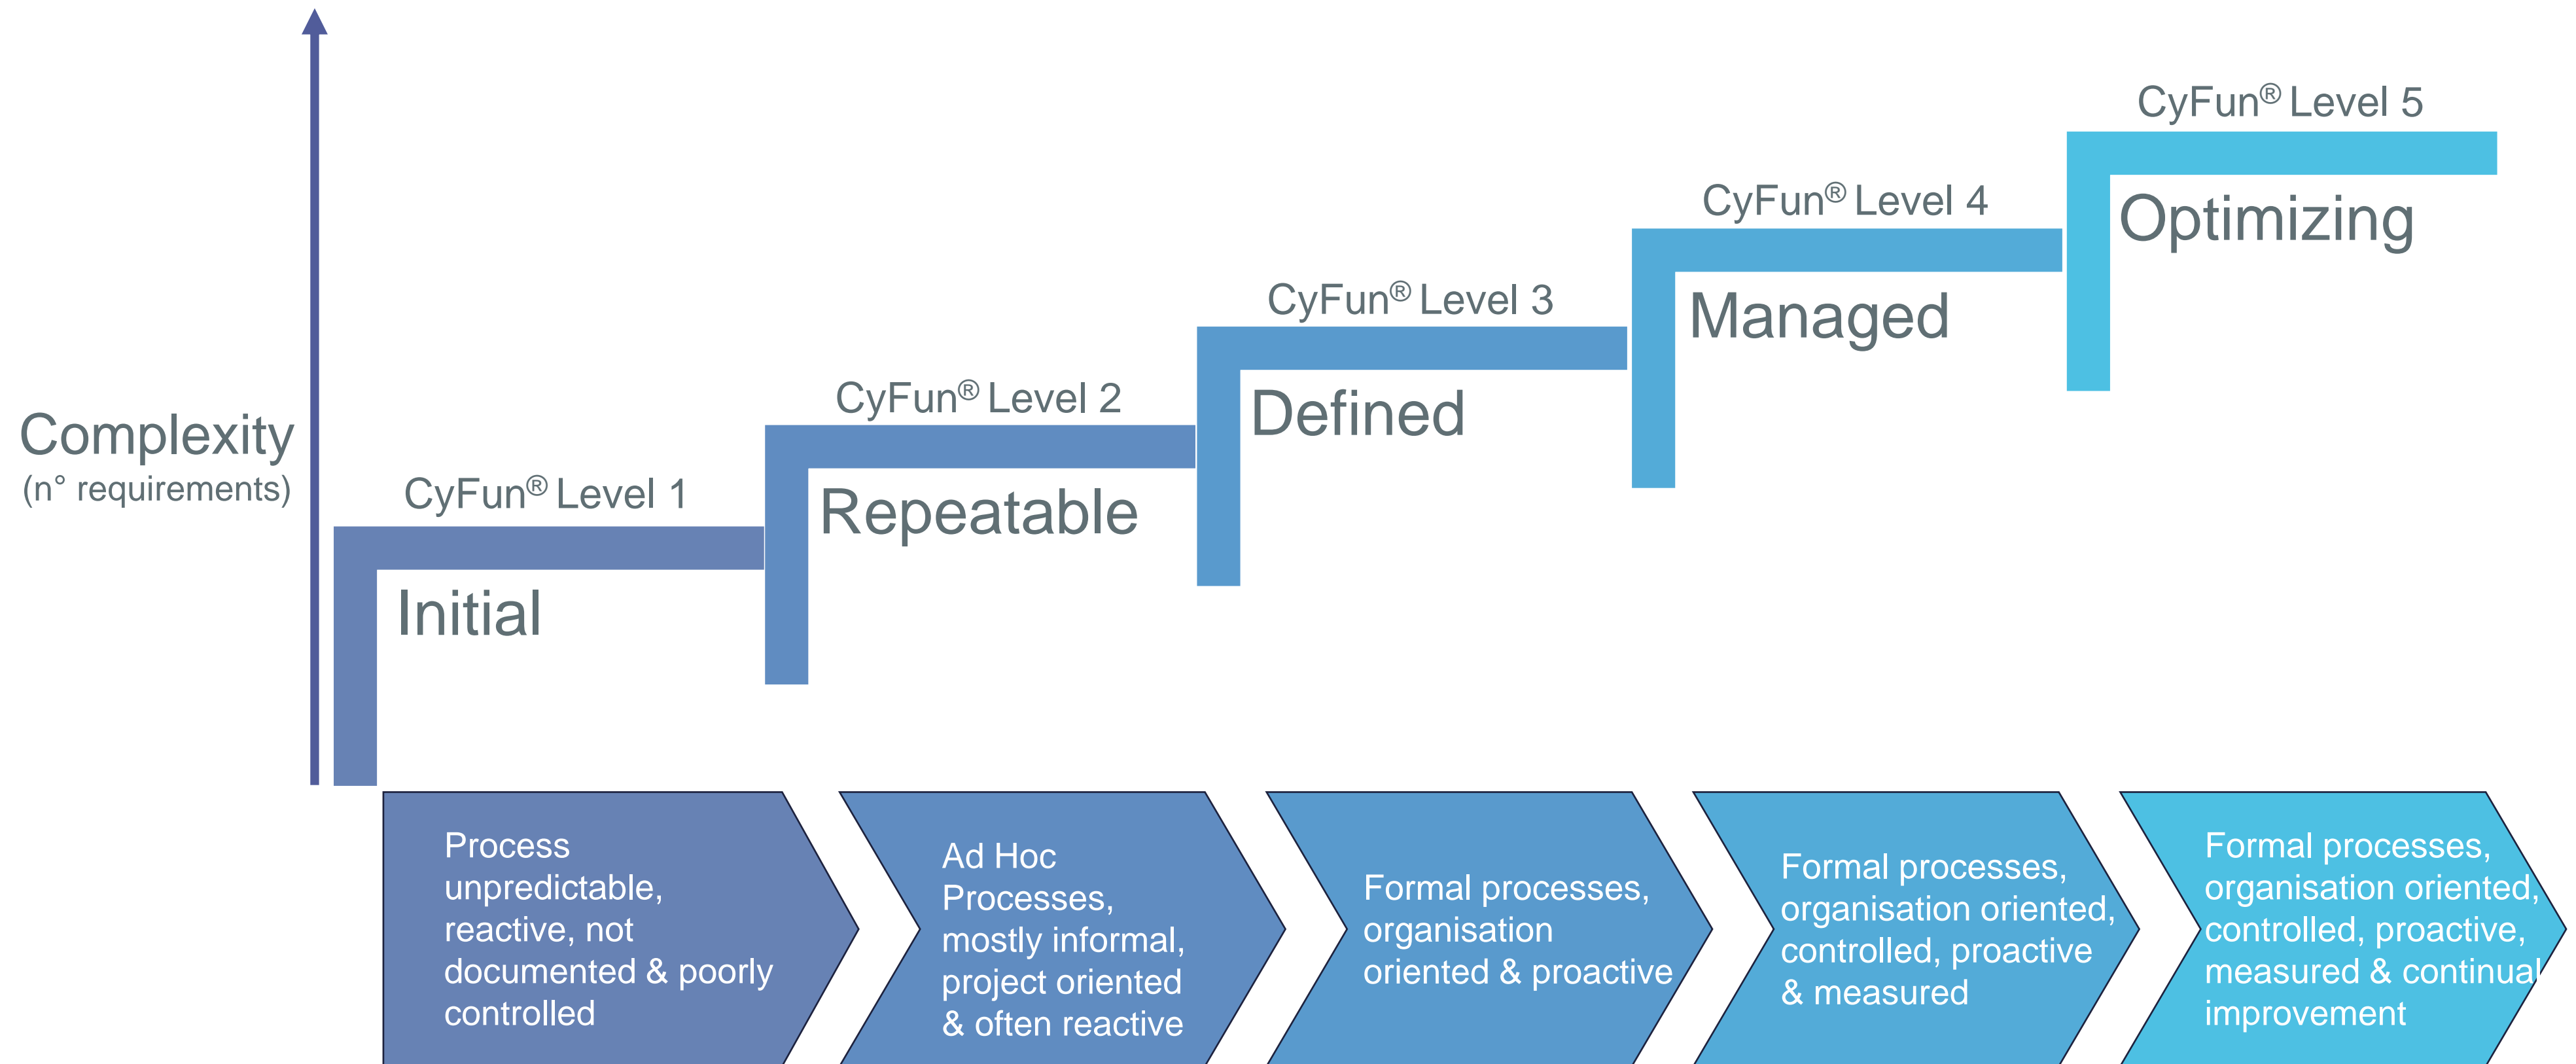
Complexity
(n° requirements)

CyFun® Level 1
Initial

CyFun® Level 2
Repeatable

CyFun® Level 3
Defined

CyFun® Level 4
Managed

CyFun® Level 5
Optimizing

Process unpredictable, reactive, not documented & poorly controlled

Ad Hoc Processes, mostly informal, project oriented & often reactive

Formal processes, organisation oriented & proactive

Formal processes, organisation oriented, controlled, proactive & measured

Formal processes, organisation oriented, controlled, proactive, measured & continual improvement